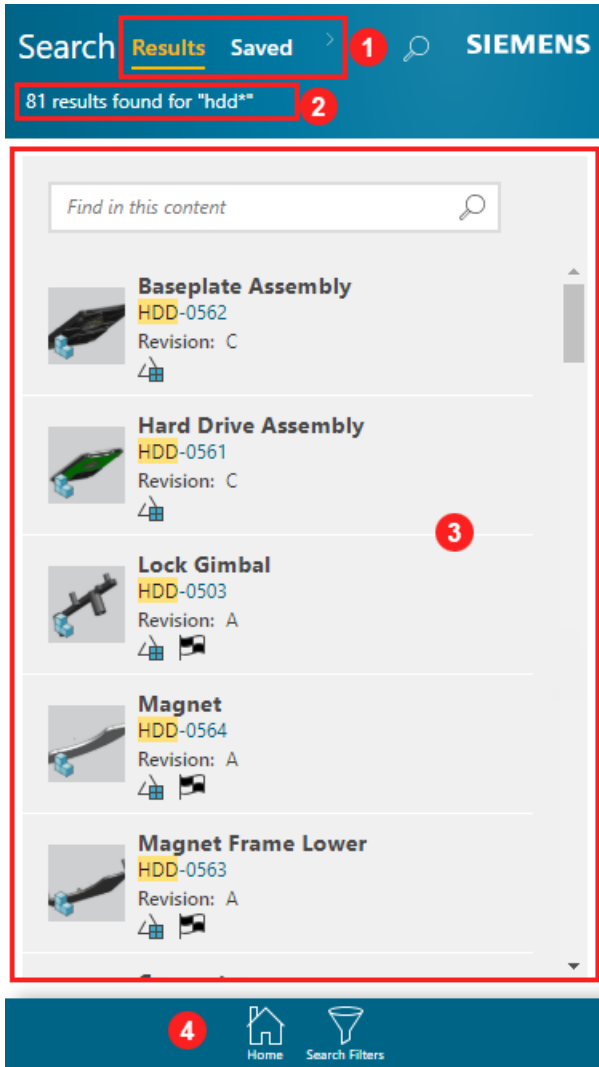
Search Results Saved 1 SIEMENS

81 results found for "hdd*" 2

Find in this content

Baseplate Assembly
HDD-0562
Revision: C

Hard Drive Assembly
HDD-0561
Revision: C

3

Lock Gimbal
HDD-0503
Revision: A

Magnet
HDD-0564
Revision: A

Magnet Frame Lower
HDD-0563
Revision: A

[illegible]

4 Home Search Filters